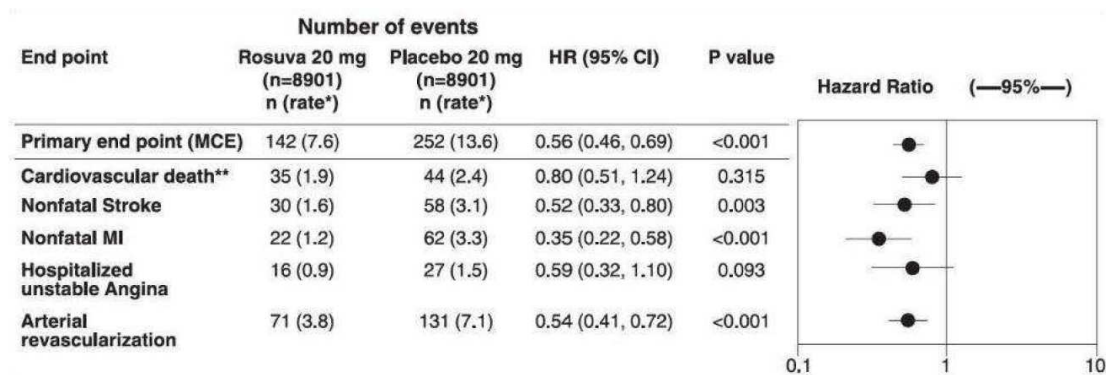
Number of events

| End point | Rosuva 20 mg (n=8901) n (rate*) | Placebo 20 mg (n=8901) n (rate*) | HR (95% CI) | P value |
|---|---|---|---|---|
| Primary end point (MCE) | 142 (7.6) | 252 (13.6) | 0.56 (0.46, 0.69) | <0.001 |
| Cardiovascular death** | 35 (1.9) | 44 (2.4) | 0.80 (0.51, 1.24) | 0.315 |
| Nonfatal Stroke | 30 (1.6) | 58 (3.1) | 0.52 (0.33, 0.80) | 0.003 |
| Nonfatal MI | 22 (1.2) | 62 (3.3) | 0.35 (0.22, 0.58) | <0.001 |
| Hospitalized unstable Angina | 16 (0.9) | 27 (1.5) | 0.59 (0.32, 1.10) | 0.093 |
| Arterial revascularization | 71 (3.8) | 131 (7.1) | 0.54 (0.41, 0.72) | <0.001 |

Hazard Ratio (—95%—)

0.1 1 10